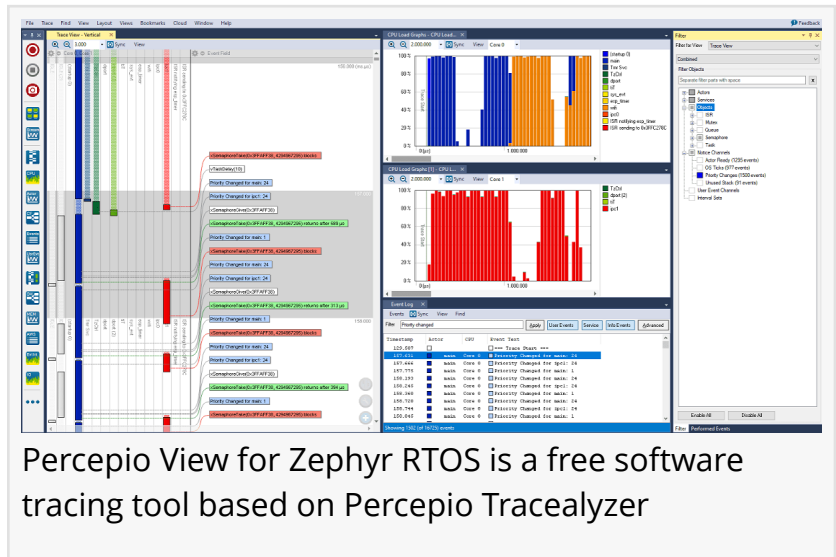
File Trace Find View Layout Views Bookmarks Cloud Window Help

Feedback

Trace View - Vertical

3.000 Sync View

EventField

CPU Load Graphs - CPU Load...

2.000.000 Sync View Core 0

100 %

80 %

60 %

40 %

20 %

0 [µs]

1.000.000

(startup 0)
main
Tmr Svc
TzCtrl
dport
i2
ipc_evt
esp_timer
wifi
ipc0
ISR notifying esp_timer
ISR sending to 0x3FFC2780

CPU Load Graphs [1] - CPU L...

2.000.000 Sync View Core 1

TzCtrl
dport (2)
i2
ipc1

Event Log

Events Sync View Find

Filter Priority changed Apply User Events Service Info Events Advanced

| Timestamp | Actor | CPU | Event Text |
|---|---|---|---|
| 129.587 | | | === Trace Start === |
| 157.631 | main | Core 0 | Priority Changed for main: 24 |
| 157.444 | main | Core 0 | Priority Changed for ipc1: 24 |
| 157.775 | main | Core 0 | Priority Changed for main: 1 |
| 158.190 | main | Core 0 | Priority Changed for main: 24 |
| 158.245 | main | Core 0 | Priority Changed for ipc1: 24 |
| 158.368 | main | Core 0 | Priority Changed for main: 1 |
| 158.720 | main | Core 0 | Priority Changed for main: 24 |
| 158.744 | main | Core 0 | Priority Changed for ipc1: 24 |
| 180.846 | main | Core 0 | Priority Changed for main: 1 |

Showing 1582 (of 16725) events

xSemaphoreTake(0x3FFAFF38, 4294967295) blocks
vTaskDelay(10)
Priority Changed for main: 24
Priority Changed for ipc1: 24
xSemaphoreGive(0x3FFAFF30)
xSemaphoreTake(0x3FFAFF38, 4294967295) returns after 688 µs
Priority Changed for main: 1
xSemaphoreTake(0x3FFAFF38, 4294967295) blocks
Priority Changed for main: 24
Priority Changed for ipc1: 24
xSemaphoreGive(0x3FFAFF30)
xSemaphoreTake(0x3FFAFF38, 4294967295) returns after 313 µs
Priority Changed for main: 1
xSemaphoreTake(0x3FFAFF38, 4294967295) blocks
Priority Changed for main: 24
Priority Changed for ipc1: 24
xSemaphoreGive(0x3FFAFF30)
xSemaphoreTake(0x3FFAFF38, 4294967295) returns after 394 µs
Priority Changed for main: 1
xSemaphoreTake(0x3FFAFF38, 4294967295) blocks

Filter

Filter for View Trace View

Combined

Filter Objects

Separate filter parts with space

Actors
Services
Objects
ISR
Mutex
Queue
Semaphore
Task
Notice Channels
Actor Ready (1235 events)
OS Ticks (977 events)
Priority Changes (1500 events)
Unused Stack (31 events)
User Event Channels
Interval Sets

Enable All Disable All

Filter Performed Events

Percepio View for Zephyr RTOS is a free software tracing tool based on Percepio Tracealyzer